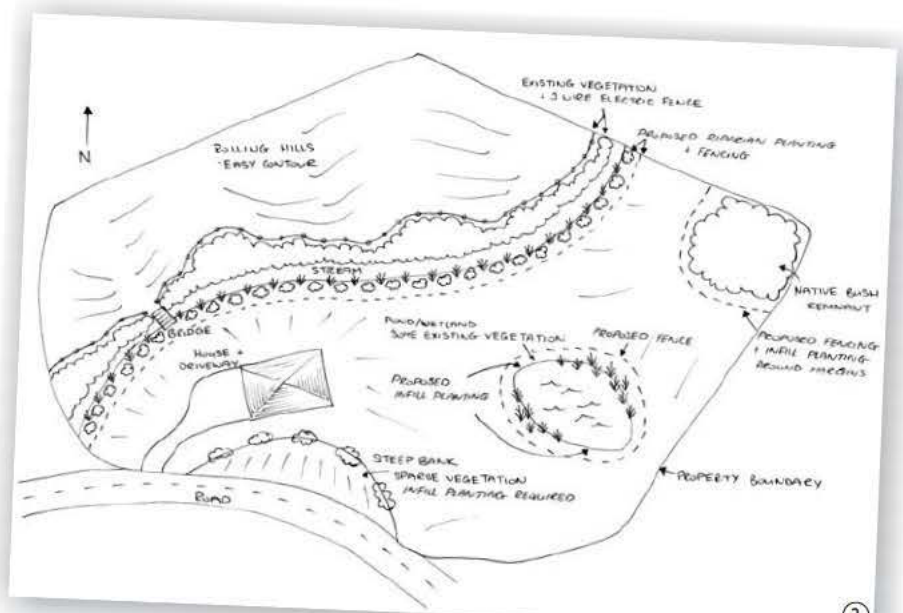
N

EXISTING VEGETATION + 3 WIRE ELECTRIC FENCE

PROPOSED RIPARIAN PLANTING + FENCING

ROLLING HILLS EASY CONTOUR

STREAM

NATIVE BUSH REMNANT

BRIDGE

POND/WETLAND SOME EXISTING VEGETATION

PROPOSED FENCE

HOUSE + DRIVEWAY

PROPOSED INFILL PLANTING

PROPOSED FENCING + INFILL PLANTING AROUND MARGINS

STEEP BANK SPARSE VEGETATION INFILL PLANTING REQUIRED

ROAD

PROPERTY BOUNDARY

②